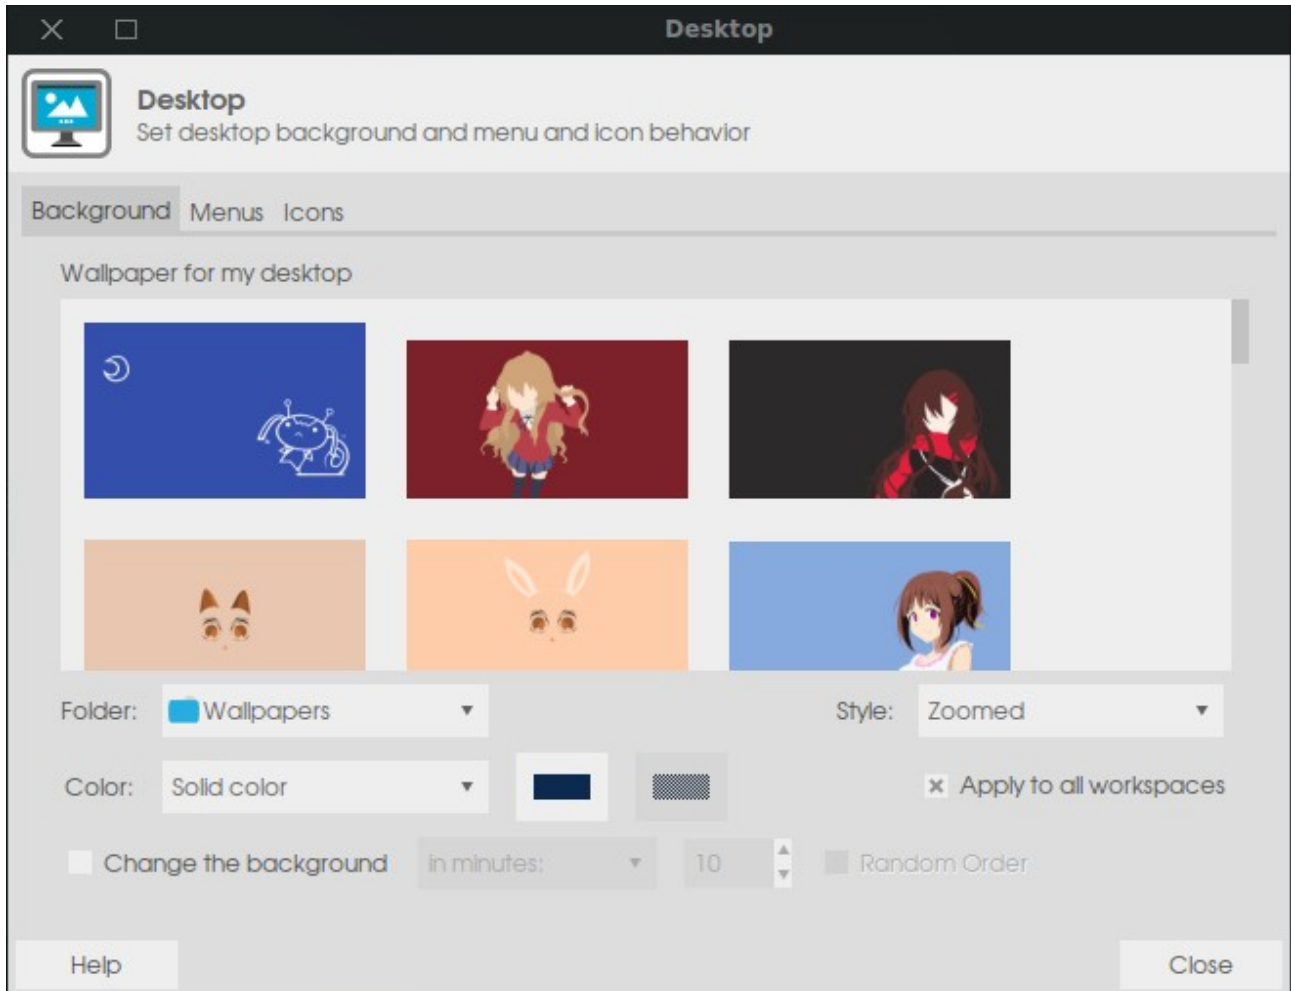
Desktop

Desktop
Set desktop background and menu and icon behavior

Background Menus Icons

Wallpaper for my desktop

Folder: Wallpapers

Style: Zoomed

Color: Solid color

Apply to all workspaces

Change the background In minutes: 10 Random Order

Help

Close